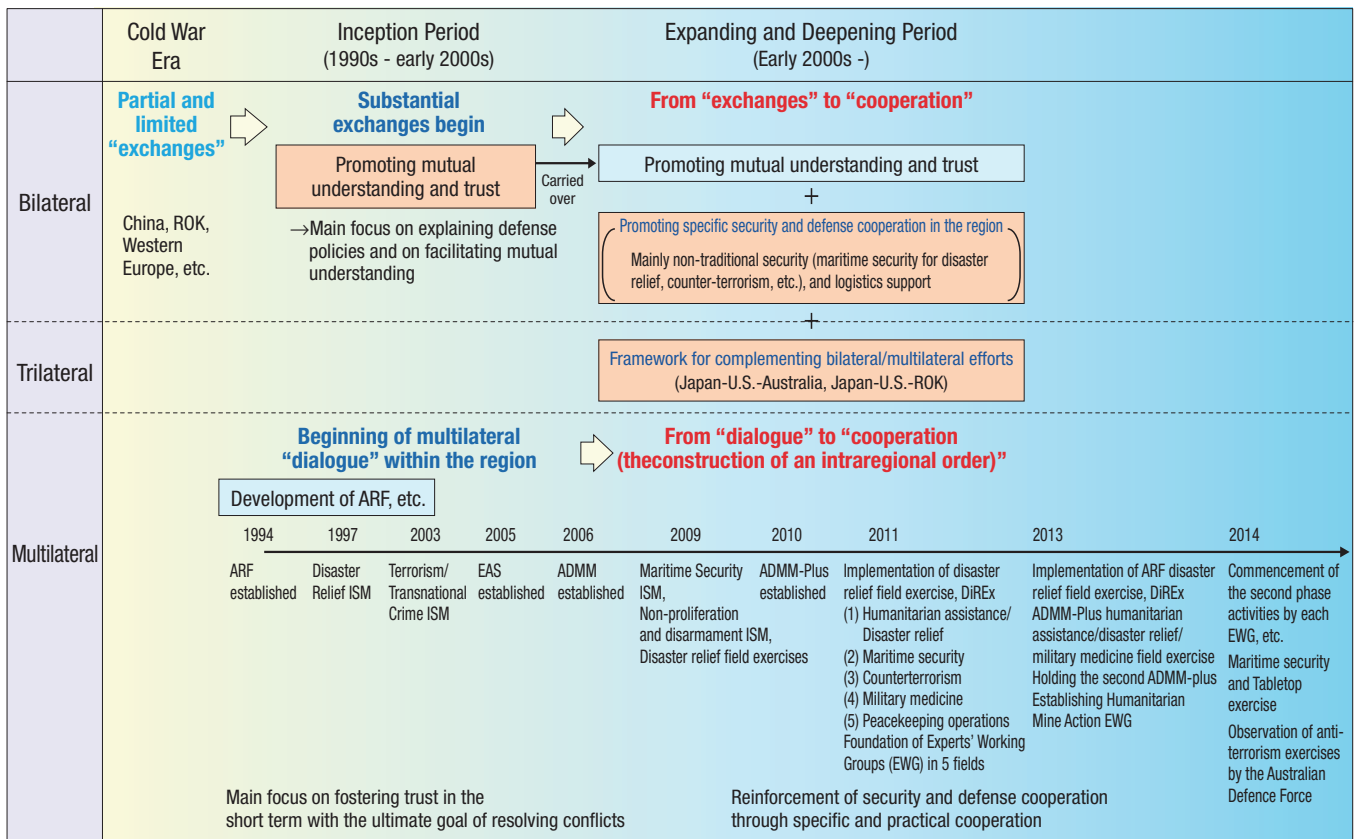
| | Cold War Era | Inception Period (1990s - early 2000s) | Expanding and Deepening Period (Early 2000s -) |
|---|---|---|---|

Bilateral

Partial and limited "exchanges"

China, ROK, Western Europe, etc.

Substantial exchanges begin

Promoting mutual understanding and trust

→Main focus on explaining defense policies and on facilitating mutual understanding

Carried over

From "exchanges" to "cooperation"

Promoting mutual understanding and trust

+

Promoting specific security and defense cooperation in the region

Mainly non-traditional security (maritime security for disaster relief, counter-terrorism, etc.), and logistics support

+

Trilateral

Framework for complementing bilateral/multilateral efforts (Japan-U.S.-Australia, Japan-U.S.-ROK)

Multilateral

Beginning of multilateral "dialogue" within the region

From "dialogue" to "cooperation (theconstruction of an intraregional order)"

Development of ARF, etc.

1994 ARF established

1997 Disaster Relief ISM

2003 Terrorism/ Transnational Crime ISM

2005 EAS established

2006 ADMM established

2009 Maritime Security ISM, Non-proliferation and disarmament ISM, Disaster relief field exercises

2010 ADMM-Plus established

2011 Implementation of disaster relief field exercise, DiREx
(1) Humanitarian assistance/ Disaster relief
(2) Maritime security
(3) Counterterrorism
(4) Military medicine
(5) Peacekeeping operations
Foundation of Experts' Working Groups (EWG) in 5 fields

2013 Implementation of ARF disaster relief field exercise, DiREx
ADMM-Plus humanitarian assistance/disaster relief/ military medicine field exercise
Holding the second ADMM-plus
Establishing Humanitarian Mine Action EWG

2014 Commencement of the second phase activities by each EWG, etc.
Maritime security and Tabletop exercise
Observation of anti-terrorism exercises by the Australian Defence Force

Main focus on fostering trust in the short term with the ultimate goal of resolving conflicts

Reinforcement of security and defense cooperation through specific and practical cooperation